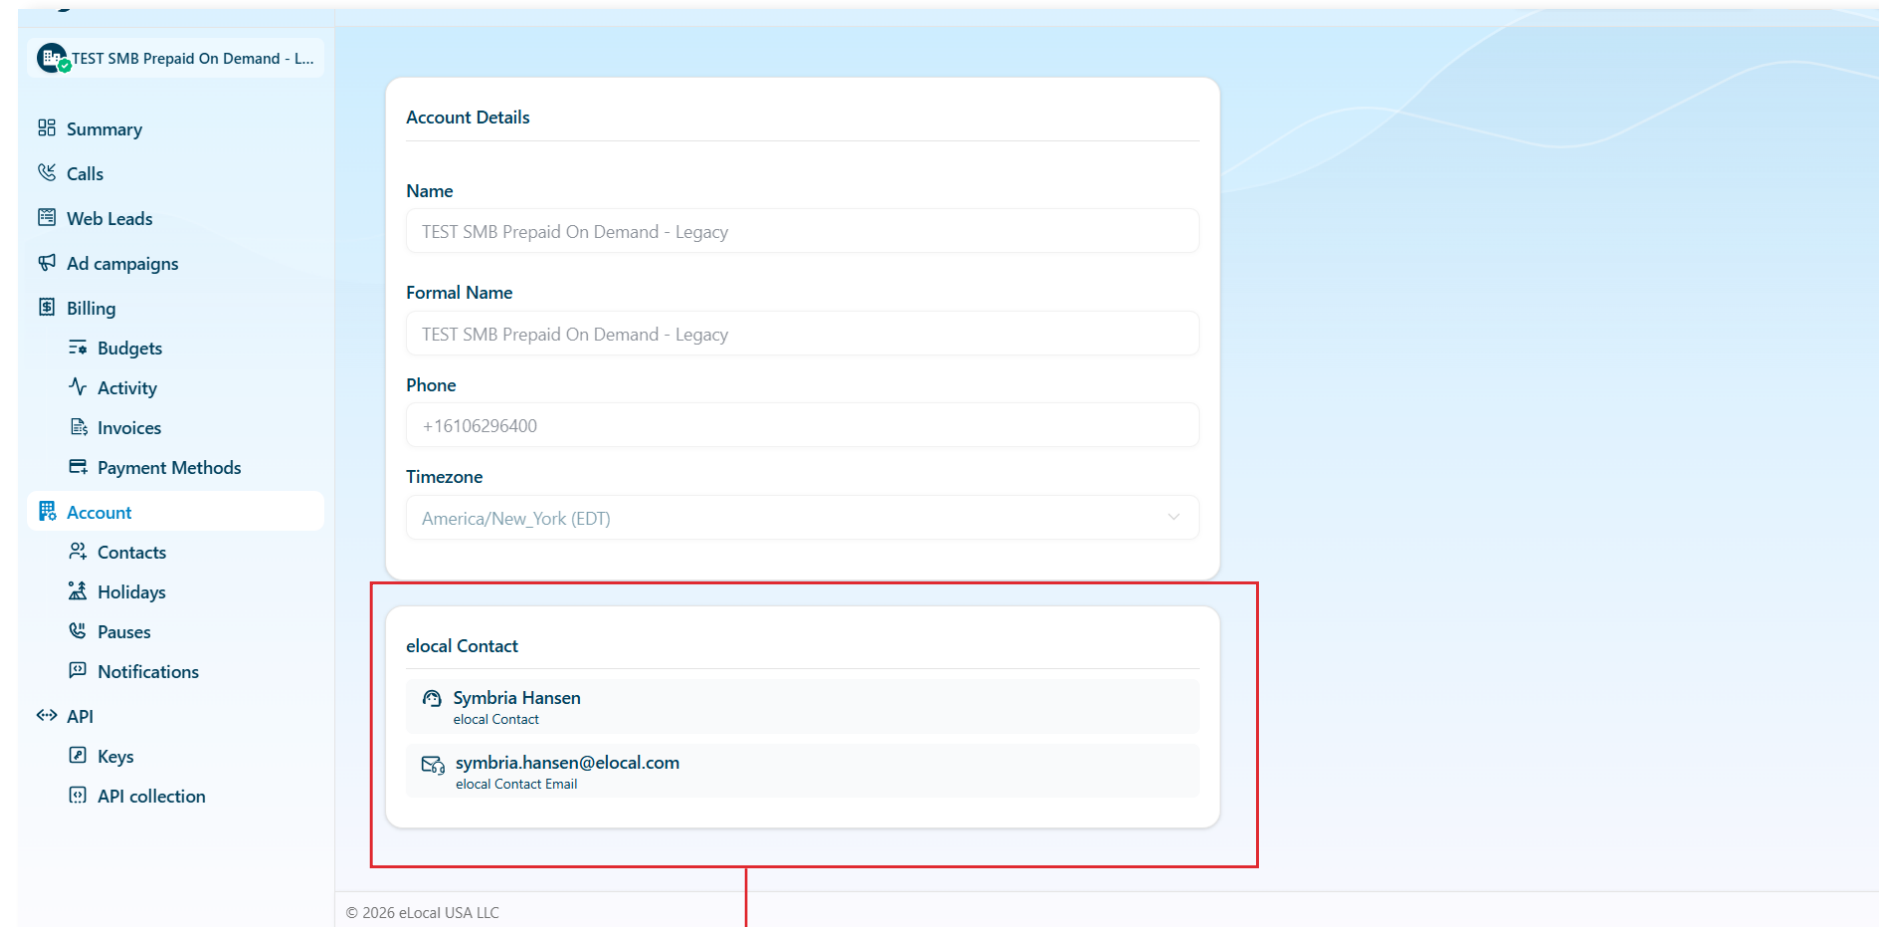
TEST SMB Prepaid On Demand - L...

Summary
Calls
Web Leads
Ad campaigns
Billing
Budgets
Activity
Invoices
Payment Methods
Account
Contacts
Holidays
Pauses
Notifications
API
Keys
API collection

Account Details

Name
TEST SMB Prepaid On Demand - Legacy

Formal Name
TEST SMB Prepaid On Demand - Legacy

Phone
+16106296400

Timezone
America/New_York (EDT)

elocal Contact

Symbria Hansen
elocal Contact

symbria.hansen@elocal.com
elocal Contact Email

© 2026 eLocal USA LLC